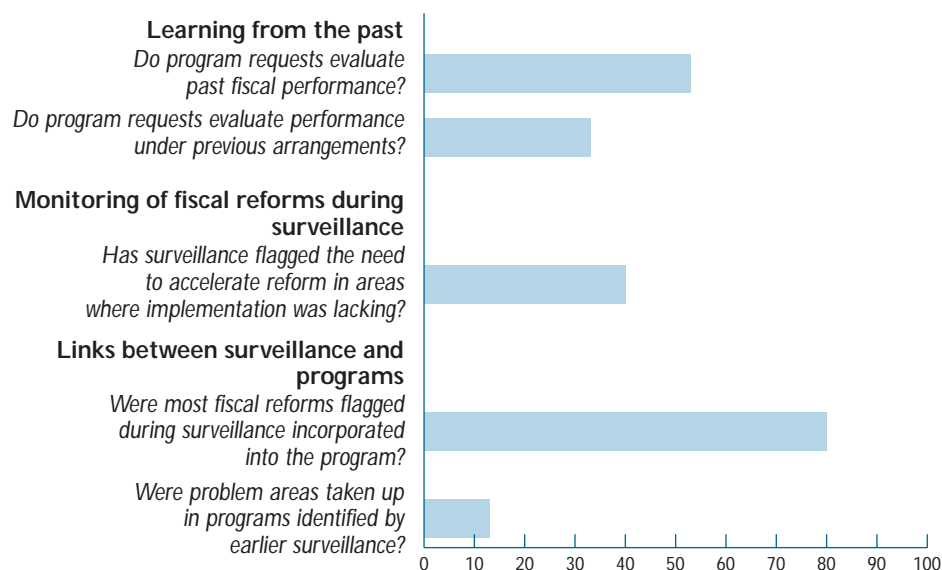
**Learning from the past**
*Do program requests evaluate past fiscal performance?*

*Do program requests evaluate performance under previous arrangements?*

**Monitoring of fiscal reforms during surveillance**
*Has surveillance flagged the need to accelerate reform in areas where implementation was lacking?*

**Links between surveillance and programs**
*Were most fiscal reforms flagged during surveillance incorporated into the program?*

*Were problem areas taken up in programs identified by earlier surveillance?*

0 10 20 30 40 50 60 70 80 90 100